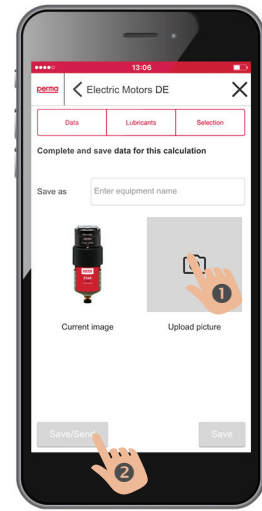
●●●●○ 13:06

perma

Electric Motors DE

Data

Lubricants

Selection

Complete and save data for this calculation

Save as

Enter equipment name

perma

Current image

Upload picture

1

Save/Send

Save

2